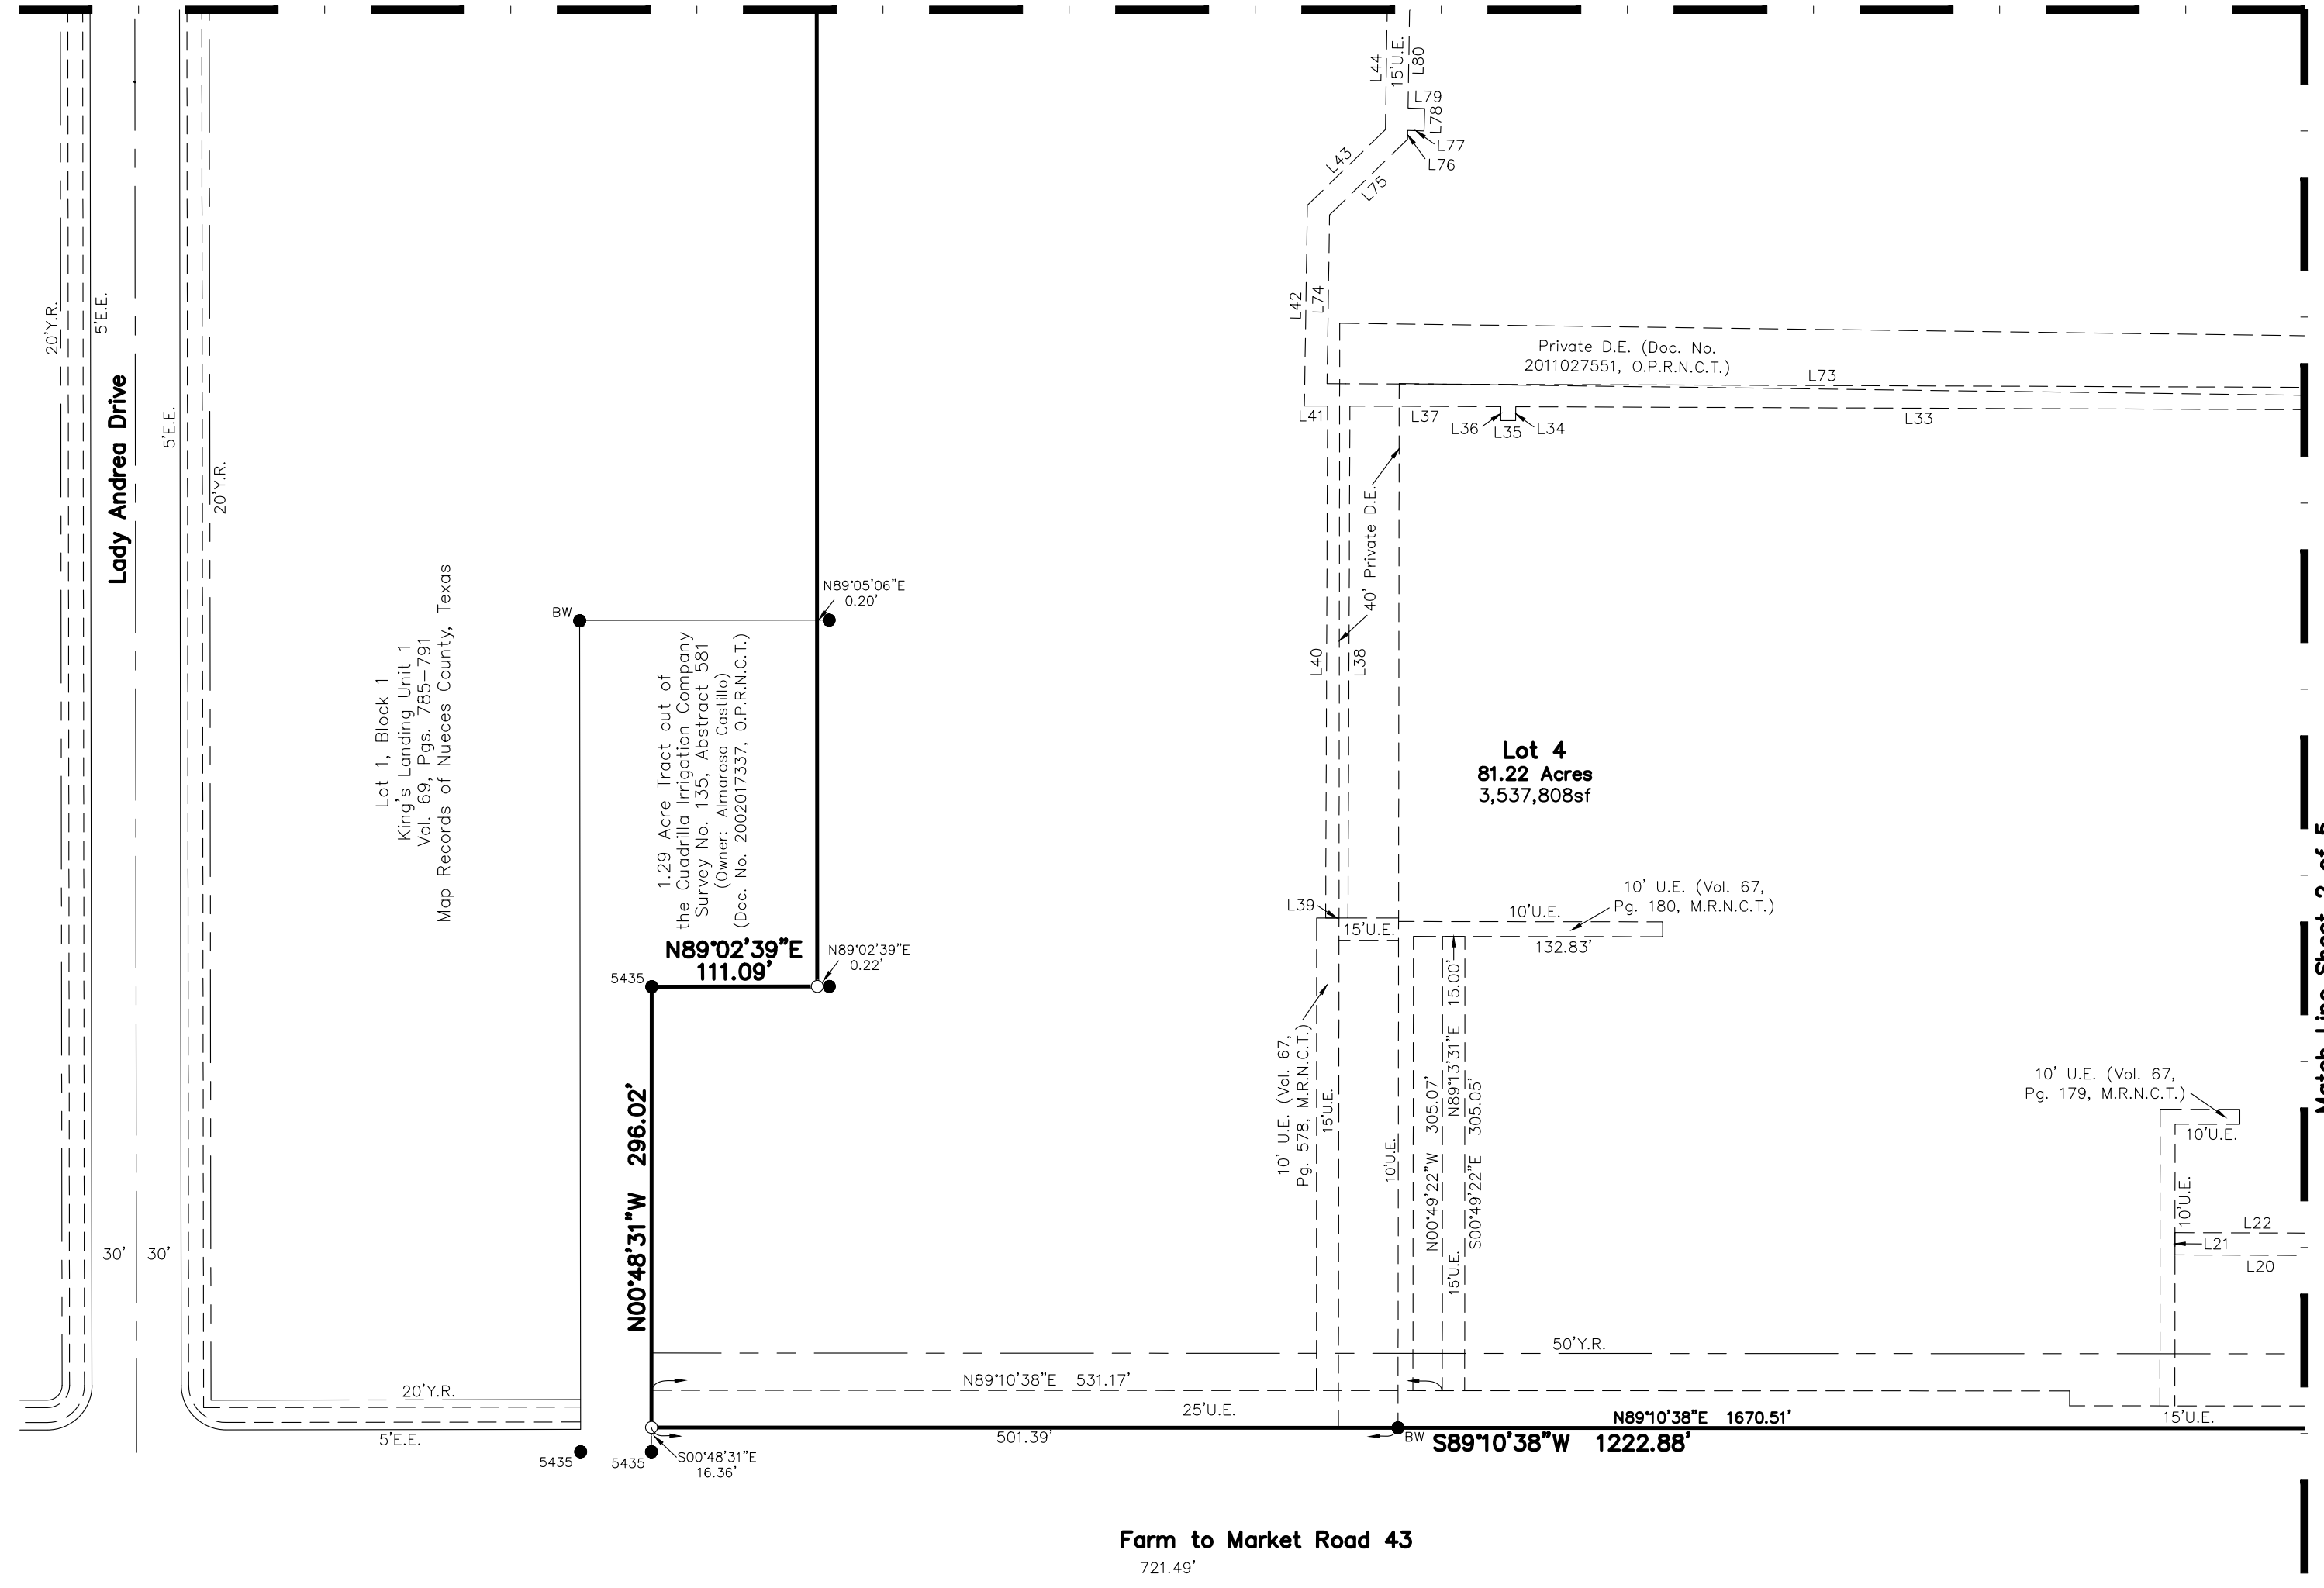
20'Y.R.
5'E.E.
Lady Andrea Drive
5'E.E.
20'Y.R.
Lot 1, Block 1
King's Landing Unit 1
Vol. 69, Pgs. 785-791
Map Records of Nueces County, Texas
L44
15'U.E.
L80
L79
L78
L77
L76
L43
L75
L42
L74
Private D.E. (Doc. No. 2011027551, O.P.R.N.C.T.)
L73
L41
L37
L36
L35
L34
L33
40' Private D.E.
BW
N89°05'06"E
0.20'
1.29 Acre Tract out of the Cuadrilla Irrigation Company Survey No. 135, Abstract 581 (Owner: Almarosa Castillo) (Doc. No. 2002017337, O.P.R.N.C.T.)
L40
L38
Lot 4
81.22 Acres
3,537,808sf
L39
15'U.E.
10'U.E.
10' U.E. (Vol. 67, Pg. 180, M.R.N.C.T.)
132.83'
N89°02'39"E
111.09'
N89°02'39"E
0.22'
5435
15.00'
10' U.E. (Vol. 67, Pg. 578, M.R.N.C.T.)
15'U.E.
10'U.E.
305.07'
N89°13'31"E
305.05'
N00°49'22"W
S00°49'22"E
15'U.E.
10' U.E. (Vol. 67, Pg. 179, M.R.N.C.T.)
10'U.E.
10'U.E.
L22
L21
L20
N00°48'31"W 296.02'
30'
30'
50'Y.R.
20'Y.R.
N89°10'38"E 531.17'
25'U.E.
N89°10'38"E 1670.51'
15'U.E.
5'E.E.
501.39'
BW
S89°10'38"W 1222.88'
5435
5435
S00°48'31"E
16.36'
Farm to Market Road 43
721.49'
Match Line Sheet 2 of 5